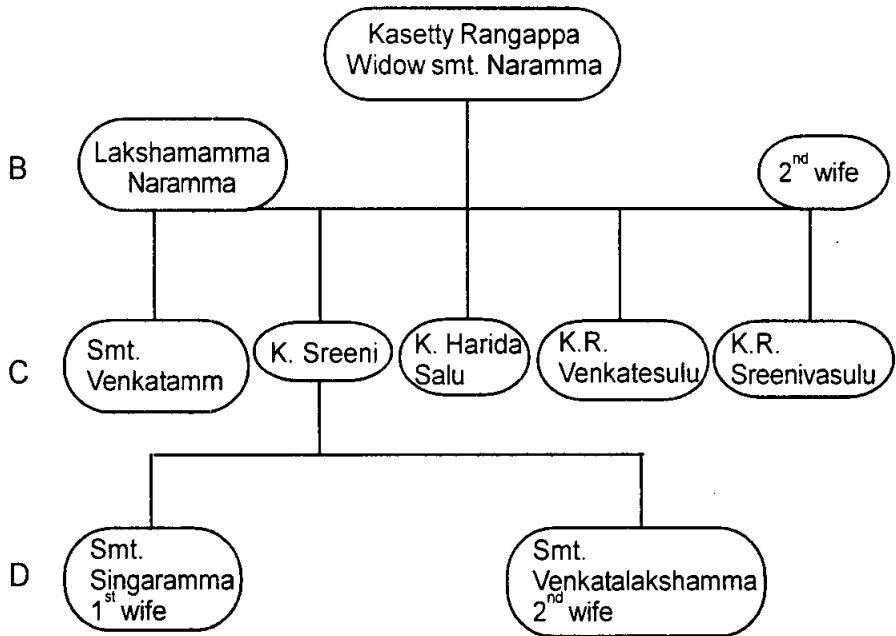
Kasetty Rangappa
Widow smt. Naramma

B

Lakshamamma
Naramma

$2^{nd}$ wife

C

Smt.
Venkatamm

K. Sreeni

K. Harida
Salu

K.R.
Venkatesulu

K.R.
Sreenivasulu

D

Smt.
Singaramma
$1^{st}$ wife

Smt.
Venkatalakshamma
$2^{nd}$ wife